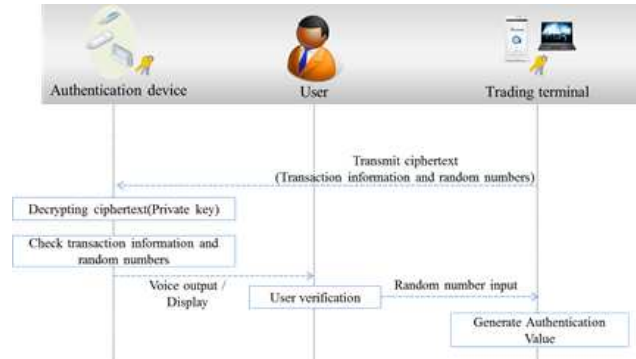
Authentication device

User

Trading terminal

Transmit ciphertext
(Transaction information and random numbers)

Decrypting ciphertext(Private key)

Check transaction information and random numbers

Voice output / Display

User verification

Random number input

Generate Authentication Value